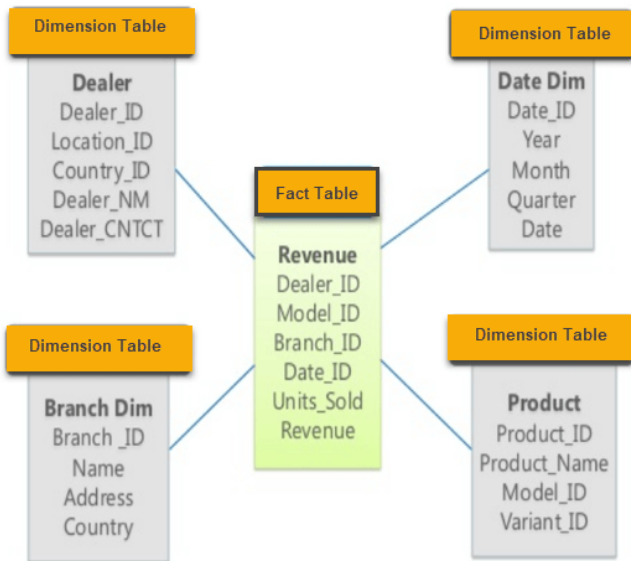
Dimension Table

Dealer
Dealer_ID
Location_ID
Country_ID
Dealer_NM
Dealer_CNTCT

Dimension Table

Date Dim
Date_ID
Year
Month
Quarter
Date

Fact Table

Revenue
Dealer_ID
Model_ID
Branch_ID
Date_ID
Units_Sold
Revenue

Dimension Table

Branch Dim
Branch _ID
Name
Address
Country

Dimension Table

Product
Product_ID
Product_Name
Model_ID
Variant_ID